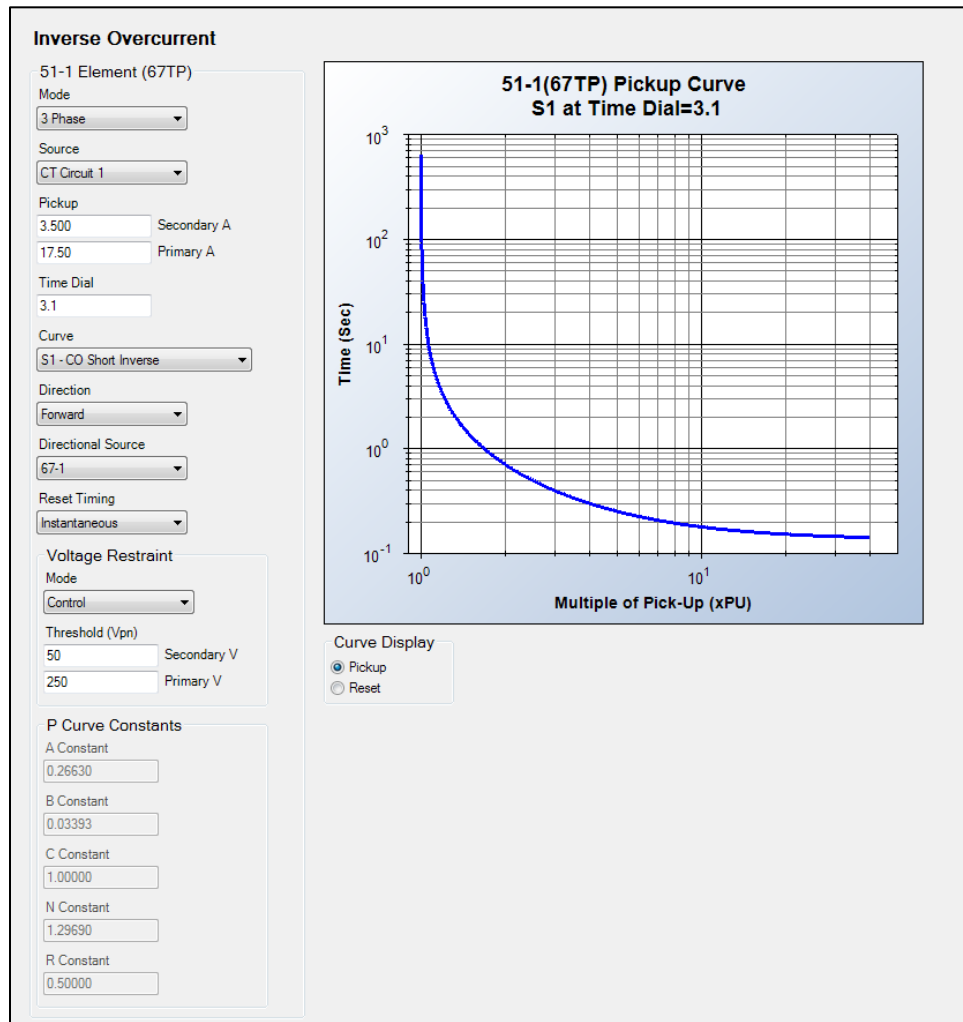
Inverse Overcurrent

51-1 Element (67TP)

Mode
3 Phase

Source
CT Circuit 1

Pickup
3.500 Secondary A
17.50 Primary A

Time Dial
3.1

Curve
S1 - CO Short Inverse

Direction
Forward

Directional Source
67-1

Reset Timing
Instantaneous

Voltage Restraint

Mode
Control

Threshold (Vpn)
50 Secondary V
250 Primary V

P Curve Constants

A Constant
0.26630

B Constant
0.03393

C Constant
1.00000

N Constant
1.29690

R Constant
0.50000

51-1(67TP) Pickup Curve
S1 at Time Dial=3.1

$10^3$
$10^2$
$10^1$
$10^0$
$10^{-1}$
Time (Sec)

$10^0$
$10^1$
Multiple of Pick-Up (xPU)

Curve Display
Pickup
Reset